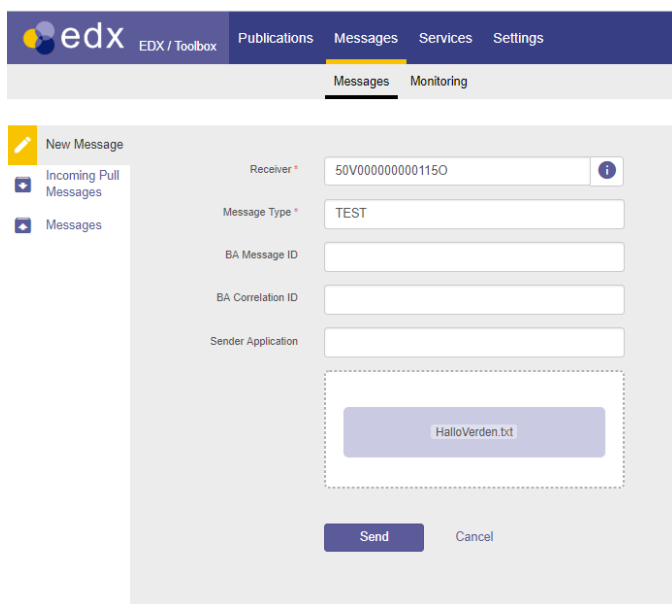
edx EDX / Toolbox

Publications Messages Services Settings

Messages Monitoring

New Message

Incoming Pull Messages

Messages

Receiver *
50V000000000115O

Message Type *
TEST

BA Message ID

BA Correlation ID

Sender Application

HalloVerden.txt

Send

Cancel